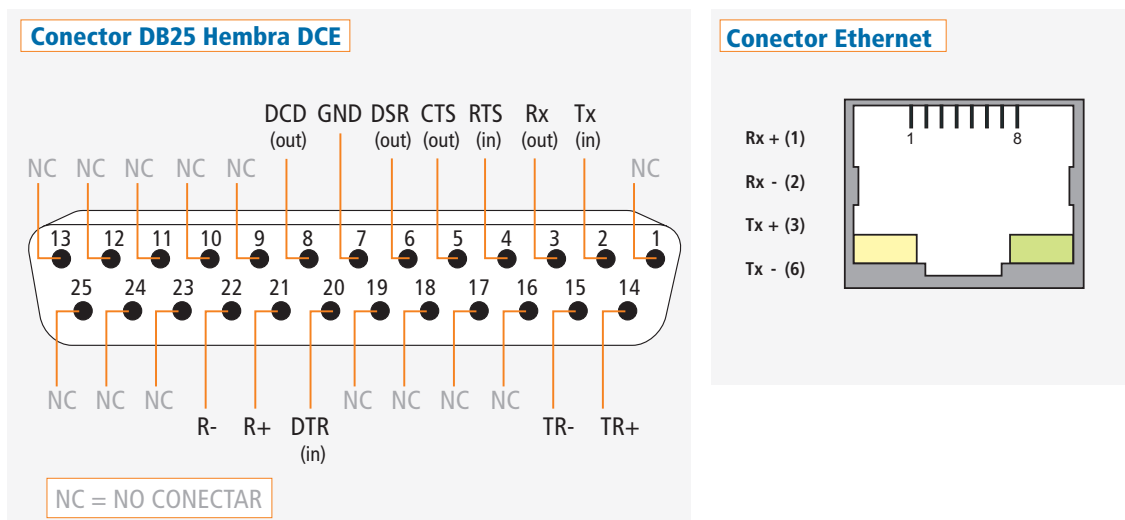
Conector DB25 Hembra DCE

DCD (out) GND DSR (out) CTS (out) RTS (in) Rx (out) Tx (in)

NC NC NC NC NC NC

13 12 11 10 9 8 7 6 5 4 3 2 1

25 24 23 22 21 20 19 18 17 16 15 14

NC NC NC R- R+ DTR (in) NC NC NC NC TR- TR+

NC = NO CONECTAR

Conector Ethernet

1 8

Rx + (1)

Rx - (2)

Tx + (3)

Tx - (6)